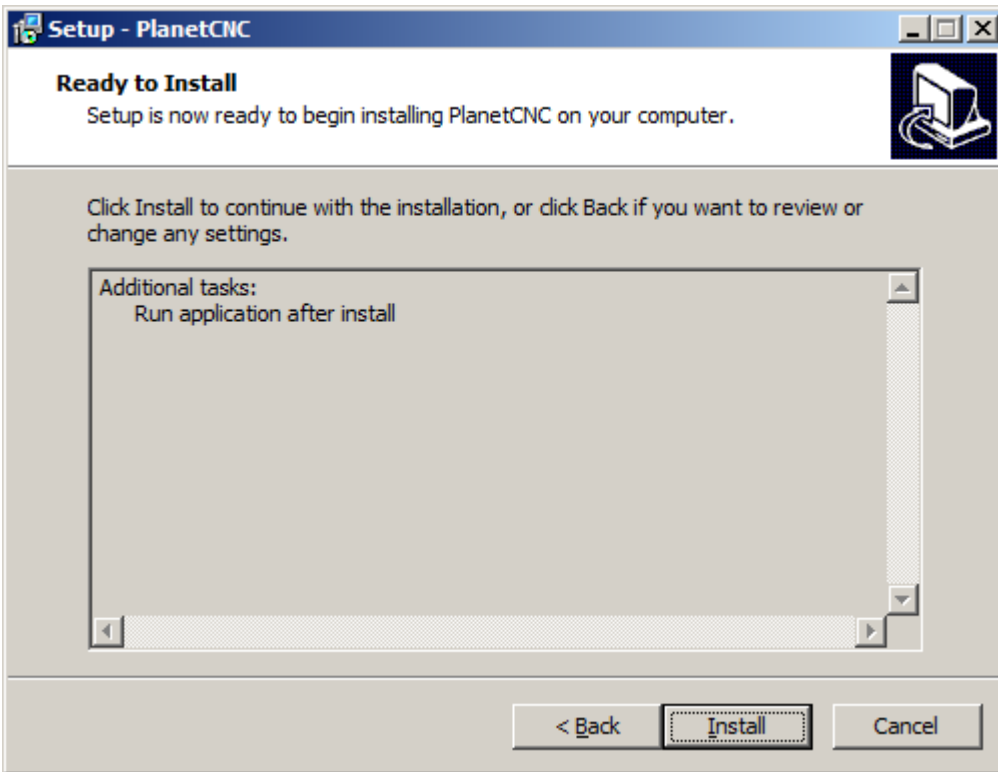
Setup - PlanetCNC

Ready to Install

Setup is now ready to begin installing PlanetCNC on your computer.

Click Install to continue with the installation, or click Back if you want to review or change any settings.

Additional tasks:
Run application after install

< Back

Install

Cancel